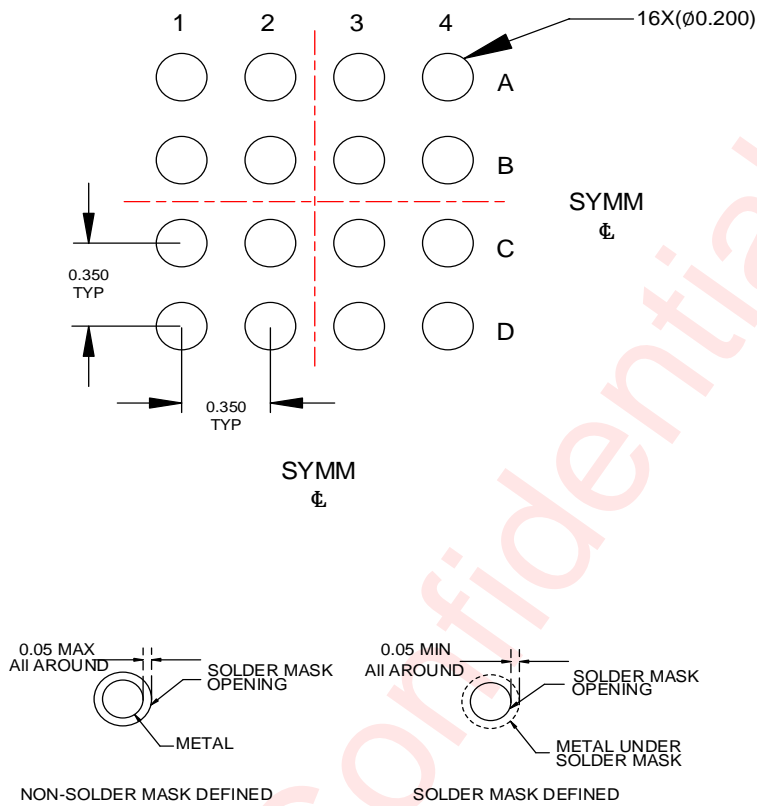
1 2 3 4

16X(Ø0.200)

A

B

C

D

SYMM
℄

0.350
TYP

0.350
TYP

SYMM
℄

0.05 MAX
All AROUND

SOLDER MASK OPENING

METAL

0.05 MIN
All AROUND

SOLDER MASK OPENING

METAL UNDER SOLDER MASK

NON-SOLDER MASK DEFINED

SOLDER MASK DEFINED

Confidential